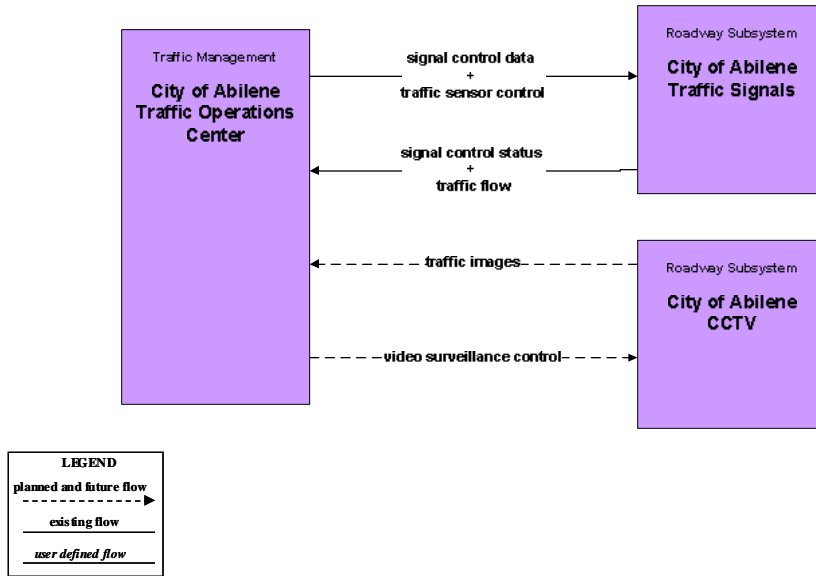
Traffic Management

City of Abilene Traffic Operations Center

signal control data
+
traffic sensor control

signal control status
+
traffic flow

Roadway Subsystem

City of Abilene Traffic Signals

traffic images

video surveillance control

Roadway Subsystem

City of Abilene CCTV

LEGEND

planned and future flow

existing flow

user defined flow